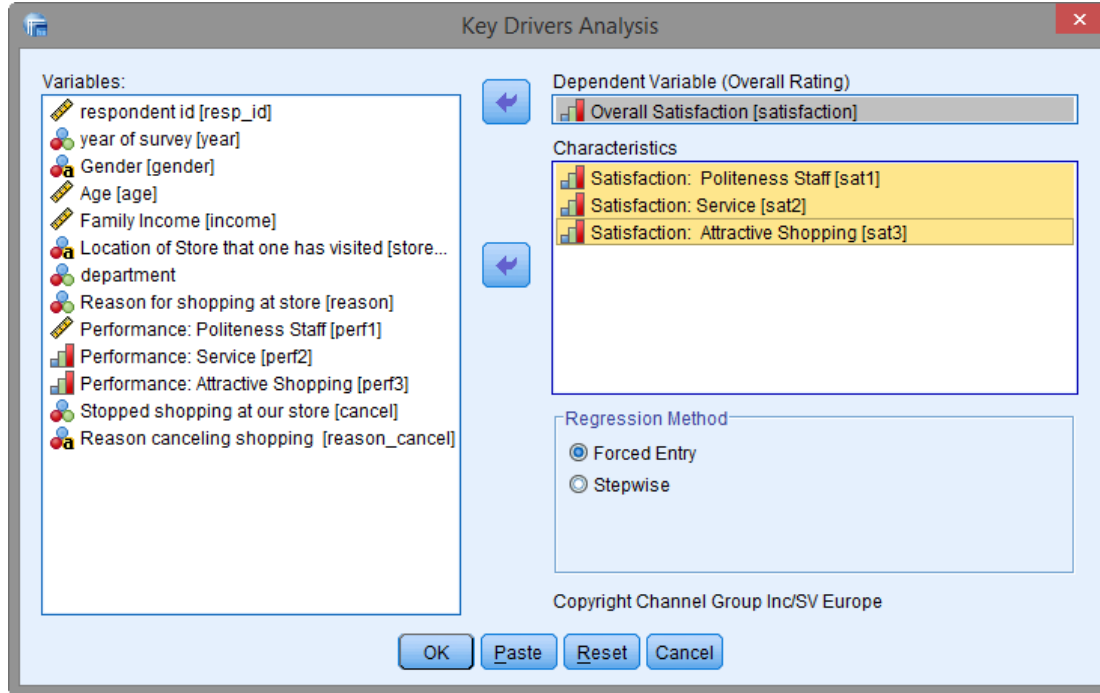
Key Drivers Analysis

Variables:
respondent id [resp_id]
year of survey [year]
Gender [gender]
Age [age]
Family Income [income]
Location of Store that one has visited [store...
department
Reason for shopping at store [reason]
Performance: Politeness Staff [perf1]
Performance: Service [perf2]
Performance: Attractive Shopping [perf3]
Stopped shopping at our store [cancel]
Reason canceling shopping [reason_cancel]

Dependent Variable (Overall Rating)
Overall Satisfaction [satisfaction]

Characteristics
Satisfaction: Politeness Staff [sat1]
Satisfaction: Service [sat2]
Satisfaction: Attractive Shopping [sat3]

Regression Method
Forced Entry
Stepwise

Copyright Channel Group Inc/SV Europe

OK Paste Reset Cancel